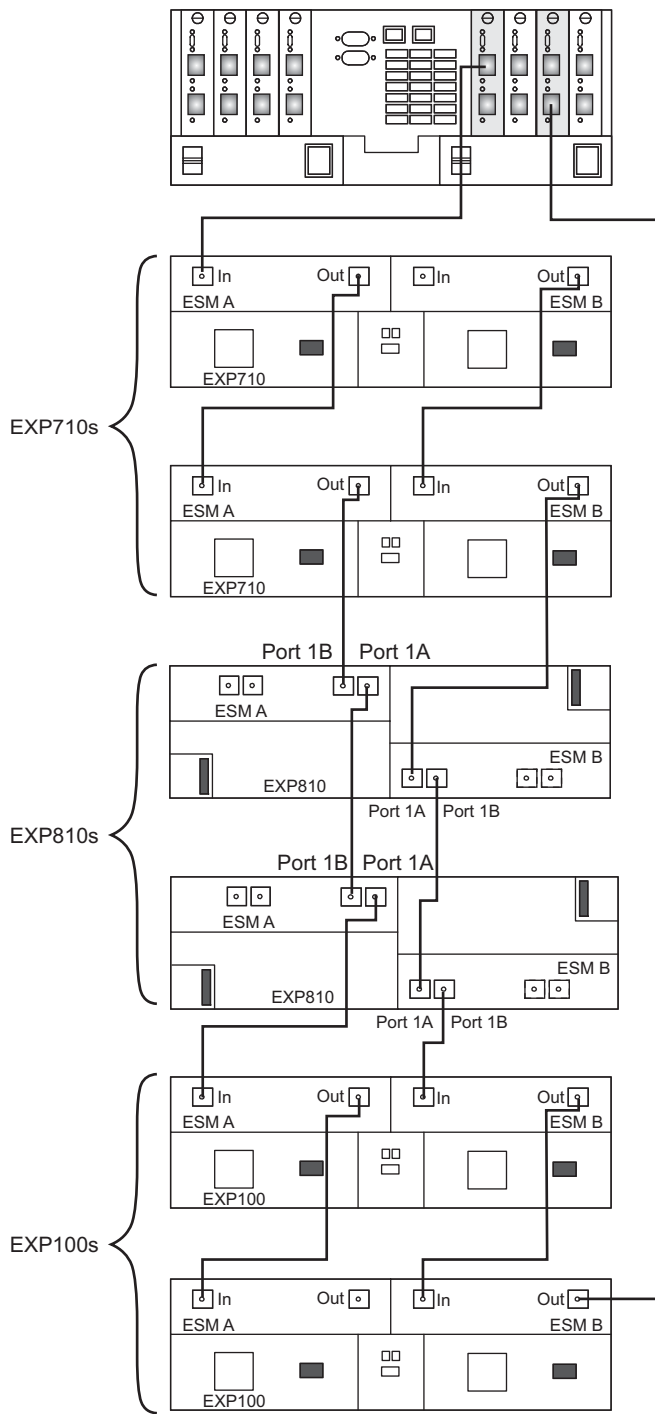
In
Out
In
Out
ESM A
ESM B
EXP710

EXP710s

In
Out
In
Out
ESM A
ESM B
EXP710

Port 1B
Port 1A
ESM A
ESM B
EXP810
Port 1A
Port 1B

EXP810s

Port 1B
Port 1A
ESM A
ESM B
EXP810
Port 1A
Port 1B

In
Out
In
Out
ESM A
ESM B
EXP100

EXP100s

In
Out
In
Out
ESM A
ESM B
EXP100